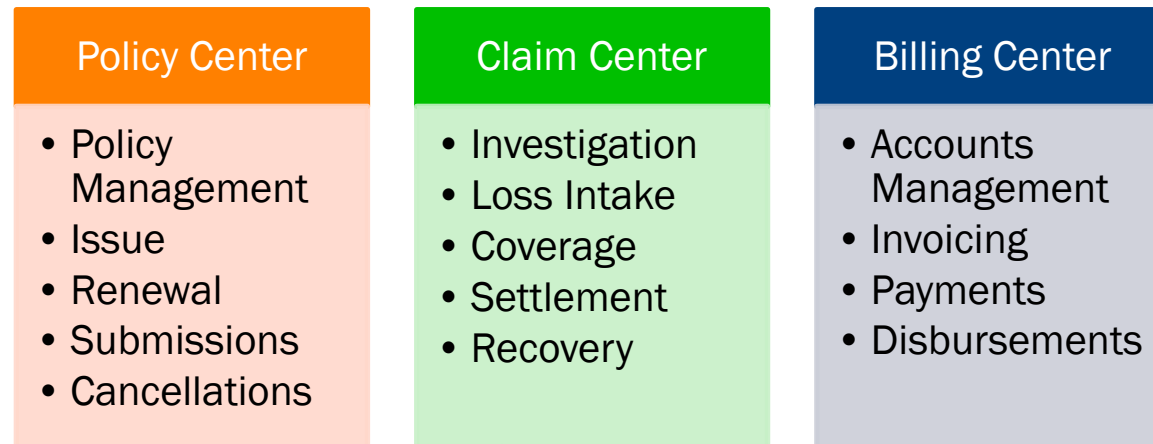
Policy Center

- Policy Management
- Issue
- Renewal
- Submissions
- Cancellations

Claim Center

- Investigation
- Loss Intake
- Coverage
- Settlement
- Recovery

Billing Center

- Accounts Management
- Invoicing
- Payments
- Disbursements